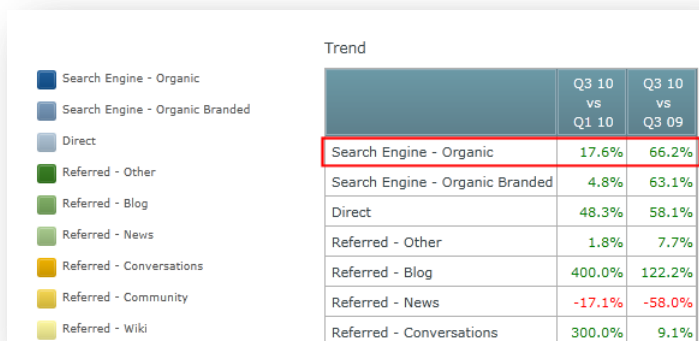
Search Engine - Organic
Search Engine - Organic Branded
Direct
Referred - Other
Referred - Blog
Referred - News
Referred - Conversations
Referred - Community
Referred - Wiki

Trend

| | Q3 10 vs Q1 10 | Q3 10 vs Q3 09 |
|---|---|---|
| Search Engine - Organic | 17.6% | 66.2% |
| Search Engine - Organic Branded | 4.8% | 63.1% |
| Direct | 48.3% | 58.1% |
| Referred - Other | 1.8% | 7.7% |
| Referred - Blog | 400.0% | 122.2% |
| Referred - News | -17.1% | -58.0% |
| Referred - Conversations | 300.0% | 9.1% |